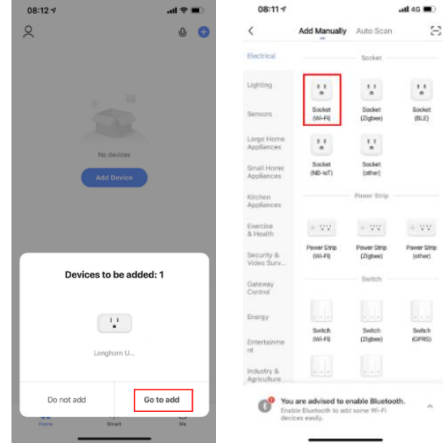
08:12

No Devices

Add Device

Devices to be added: 1

Longhorn U...

Do not add

Go to add

Home

Smart

Me

08:11

4G

Add Manually

Auto Scan

Electrical

Lighting

Sensors

Large Home Appliances

Small Home Appliances

Kitchen Appliances

Exercise & Health

Security & Video Surv...

Gateway Control

Energy

Entertainment

Industry & Agriculture

Socket

Socket (Wi-Fi)

Socket (Zigbee)

Socket (BLE)

Socket (NB-IoT)

Socket (other)

Power Strip

Power Strip (Wi-Fi)

Power Strip (Zigbee)

Power Strip (other)

Switch

Switch (Wi-Fi)

Switch (Zigbee)

Switch (GPRS)

You are advised to enable Bluetooth.

Enable Bluetooth to add some Wi-Fi devices easily.